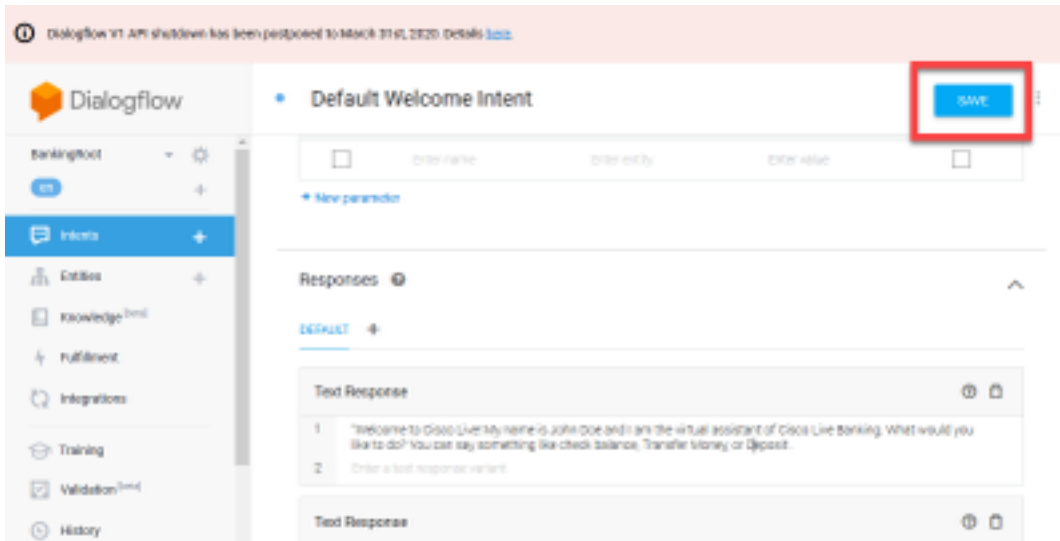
Dialogflow V1 API shutdown has been postponed to March 31st, 2020. Details here.

Dialogflow

BankingBot

en

Intents

Entities

Knowledge [beta]

Fulfillment

Integrations

Training

Validation [beta]

History

Default Welcome Intent

SAVE

Enter name

Enter entity

Enter value

+ New parameter

Responses

DEFAULT

Text Response

1 "Welcome to Cisco Live! My name is John Doe and I am the virtual assistant of Cisco Live Banking. What would you like to do? You can say something like check balance, Transfer Money, or Deposit.

2 Enter a text response variant

Text Response